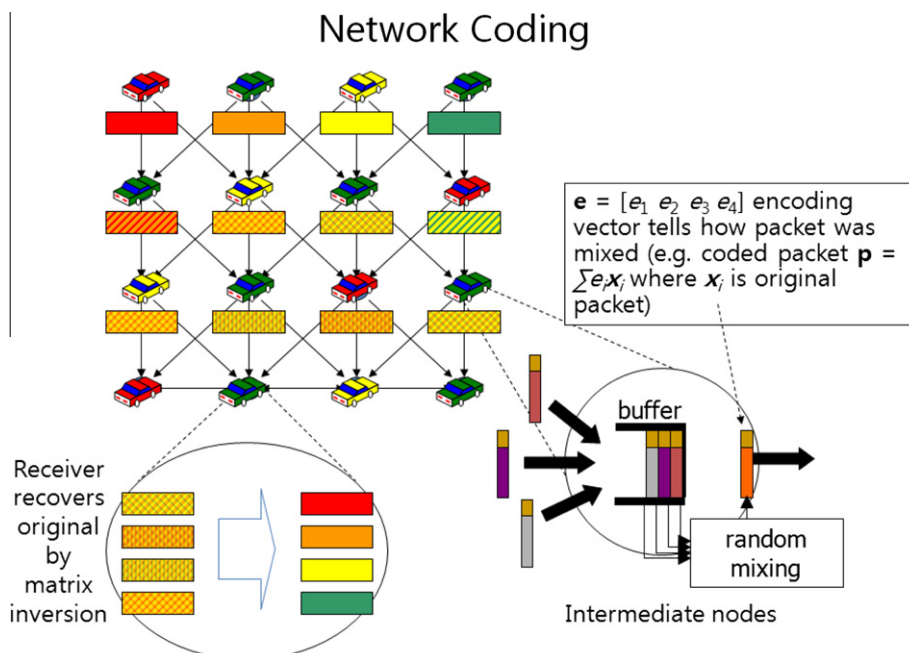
Network Coding

$\mathbf{e} = [e_1\ e_2\ e_3\ e_4]$ encoding vector tells how packet was mixed (e.g. coded packet $\mathbf{p} = \sum e_i \boldsymbol{x}_i$ where $\boldsymbol{x}_i$ is original packet)

buffer

random mixing

Receiver recovers original by matrix inversion

Intermediate nodes